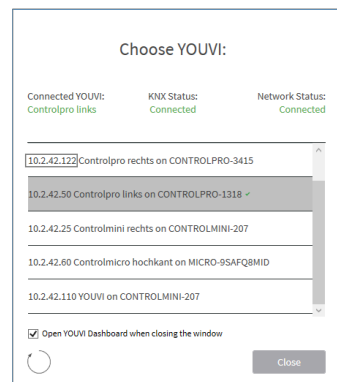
Choose YOUVI:

Connected YOUVI:
Controlpro links

KNX Status:
Connected

Network Status:
Connected

10.2.42.122 Controlpro rechts on CONTROLPRO-3415

10.2.42.50 Controlpro links on CONTROLPRO-1318 ✓

10.2.42.25 Controlmini rechts on CONTROLMINI-207

10.2.42.60 Controlmicro hochkant on MICRO-9SAFQ8MID

10.2.42.110 YOUVI on CONTROLMINI-207

Open YOUVI Dashboard when closing the window

Close